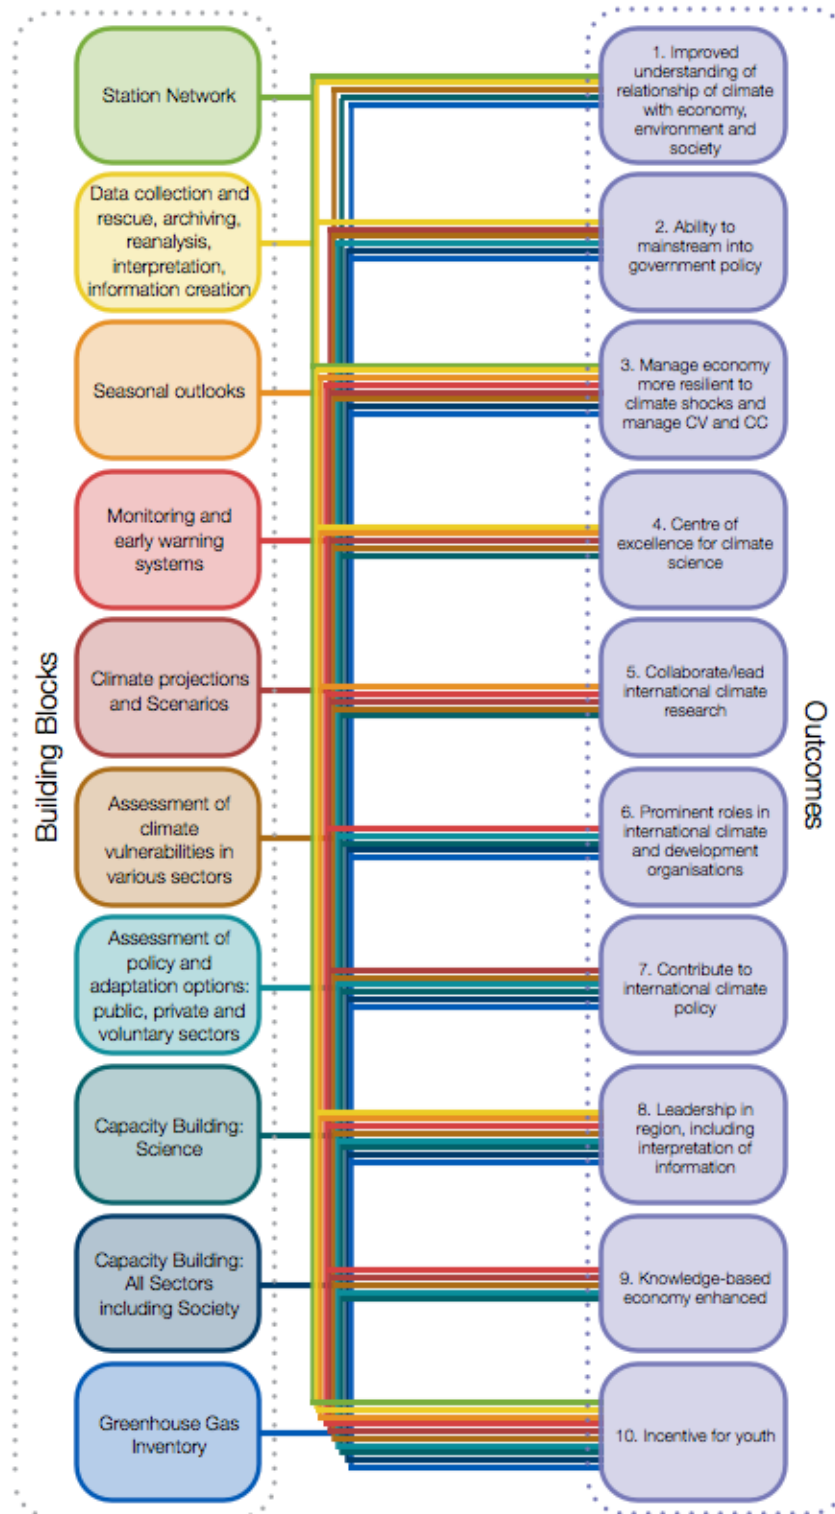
Building Blocks

Station Network

Data collection and rescue, archiving, reanalysis, interpretation, information creation

Seasonal outlooks

Monitoring and early warning systems

Climate projections and Scenarios

Assessment of climate vulnerabilities in various sectors

Assessment of policy and adaptation options: public, private and voluntary sectors

Capacity Building: Science

Capacity Building: All Sectors including Society

Greenhouse Gas Inventory

Outcomes

1. Improved understanding of relationship of climate with economy, environment and society

2. Ability to mainstream into government policy

3. Manage economy more resilient to climate shocks and manage CV and CC

4. Centre of excellence for climate science

5. Collaborate/lead international climate research

6. Prominent roles in international climate and development organisations

7. Contribute to international climate policy

8. Leadership in region, including interpretation of information

9. Knowledge-based economy enhanced

10. Incentive for youth